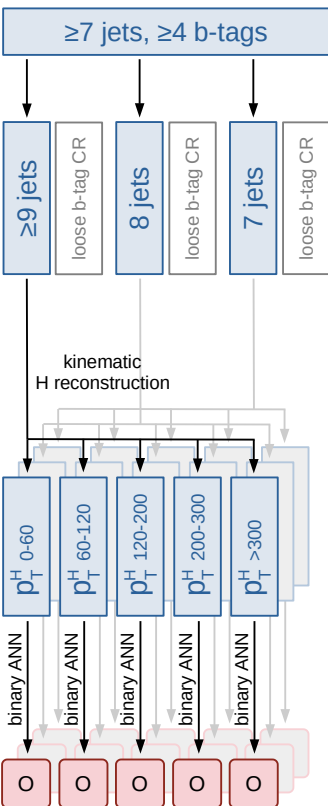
≥7 jets, ≥4 b-tags

≥9 jets

loose b-tag CR

8 jets

loose b-tag CR

7 jets

loose b-tag CR

kinematic H reconstruction

$p_T^H$ 0-60

$p_T^H$ 60-120

$p_T^H$ 120-200

$p_T^H$ 200-300

$p_T^H$ >300

binary ANN

binary ANN

binary ANN

binary ANN

binary ANN

O

O

O

O

O